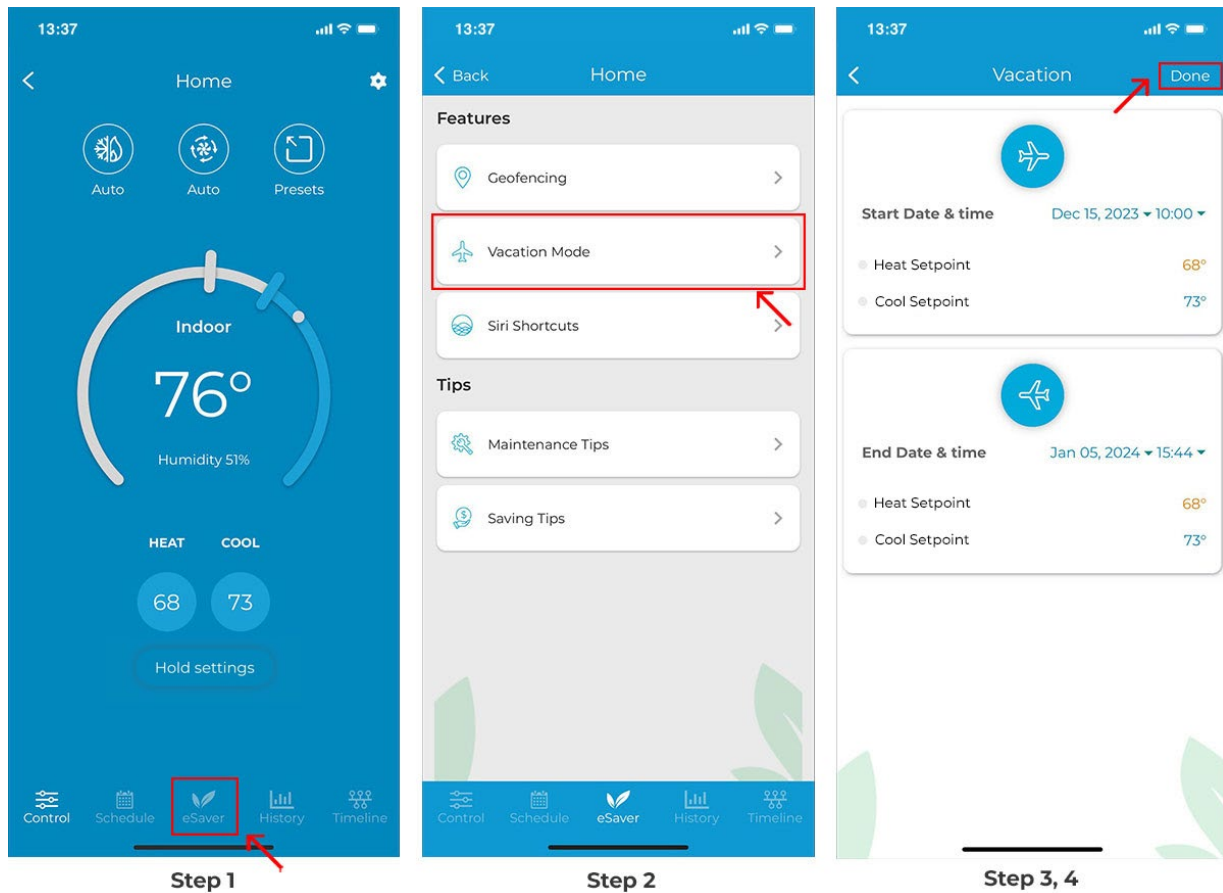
13:37

Home

Auto
Auto
Presets

Indoor
76°
Humidity 51%

HEAT
COOL
68
73

Hold settings

Control
Schedule
eSaver
History
Timeline

Step 1

13:37

Back
Home

Features

Geofencing

Vacation Mode

Siri Shortcuts

Tips

Maintenance Tips

Saving Tips

Control
Schedule
eSaver
History
Timeline

Step 2

13:37

Vacation
Done

Start Date & time
Dec 15, 2023 ▾ 10:00 ▾

Heat Setpoint
68°

Cool Setpoint
73°

End Date & time
Jan 05, 2024 ▾ 15:44 ▾

Heat Setpoint
68°

Cool Setpoint
73°

Step 3, 4